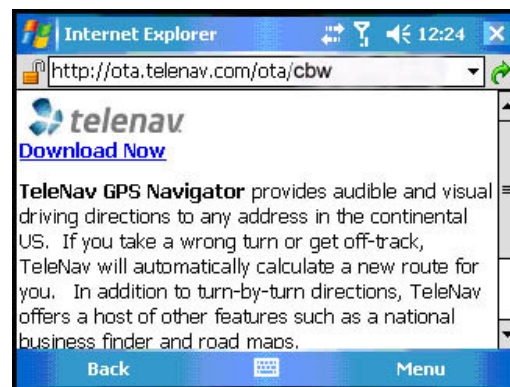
Internet Explorer 12:24

http://ota.telenav.com/ota/cbw

telenav

Download Now

TeleNav GPS Navigator provides audible and visual driving directions to any address in the continental US. If you take a wrong turn or get off-track, TeleNav will automatically calculate a new route for you. In addition to turn-by-turn directions, TeleNav offers a host of other features such as a national business finder and road maps.

Back Menu